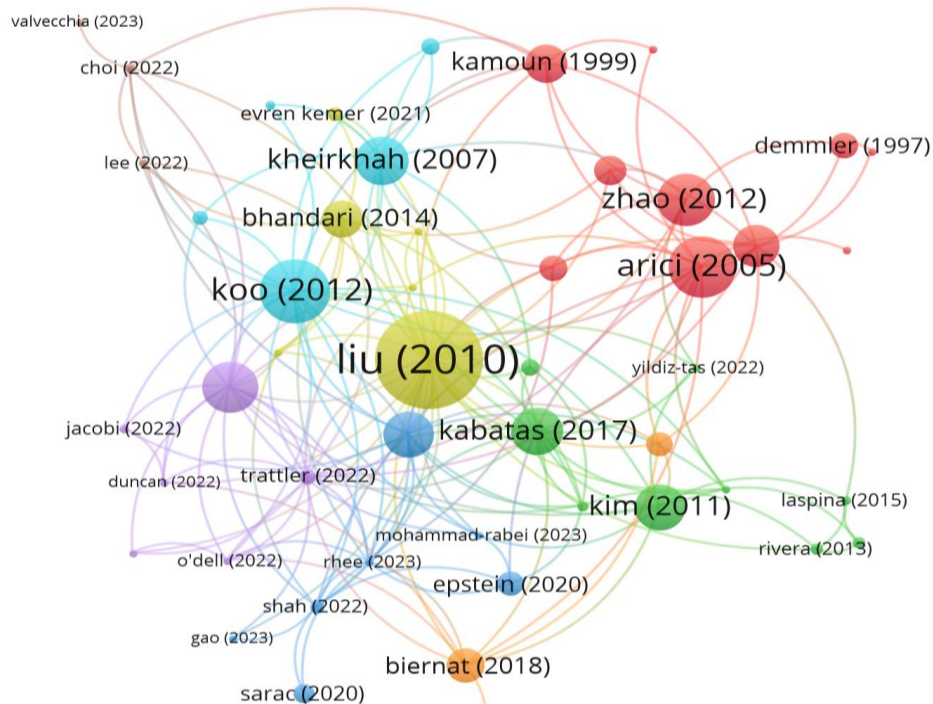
valvecchia (2023)
choi (2022)
kamoun (1999)
evren kemer (2021)
demmler (1997)
kheirkhah (2007)
lee (2022)
zhao (2012)
bhandari (2014)
arici (2005)
koo (2012)
liu (2010)
yildiz-tas (2022)
jacobi (2022)
kabatas (2017)
duncan (2022)
trattler (2022)
kim (2011)
laspina (2015)
mohammad-rabei (2023)
rivera (2013)
o'dell (2022)
rhee (2023)
epstein (2020)
shah (2022)
gao (2023)
biernat (2018)
sarac (2020)